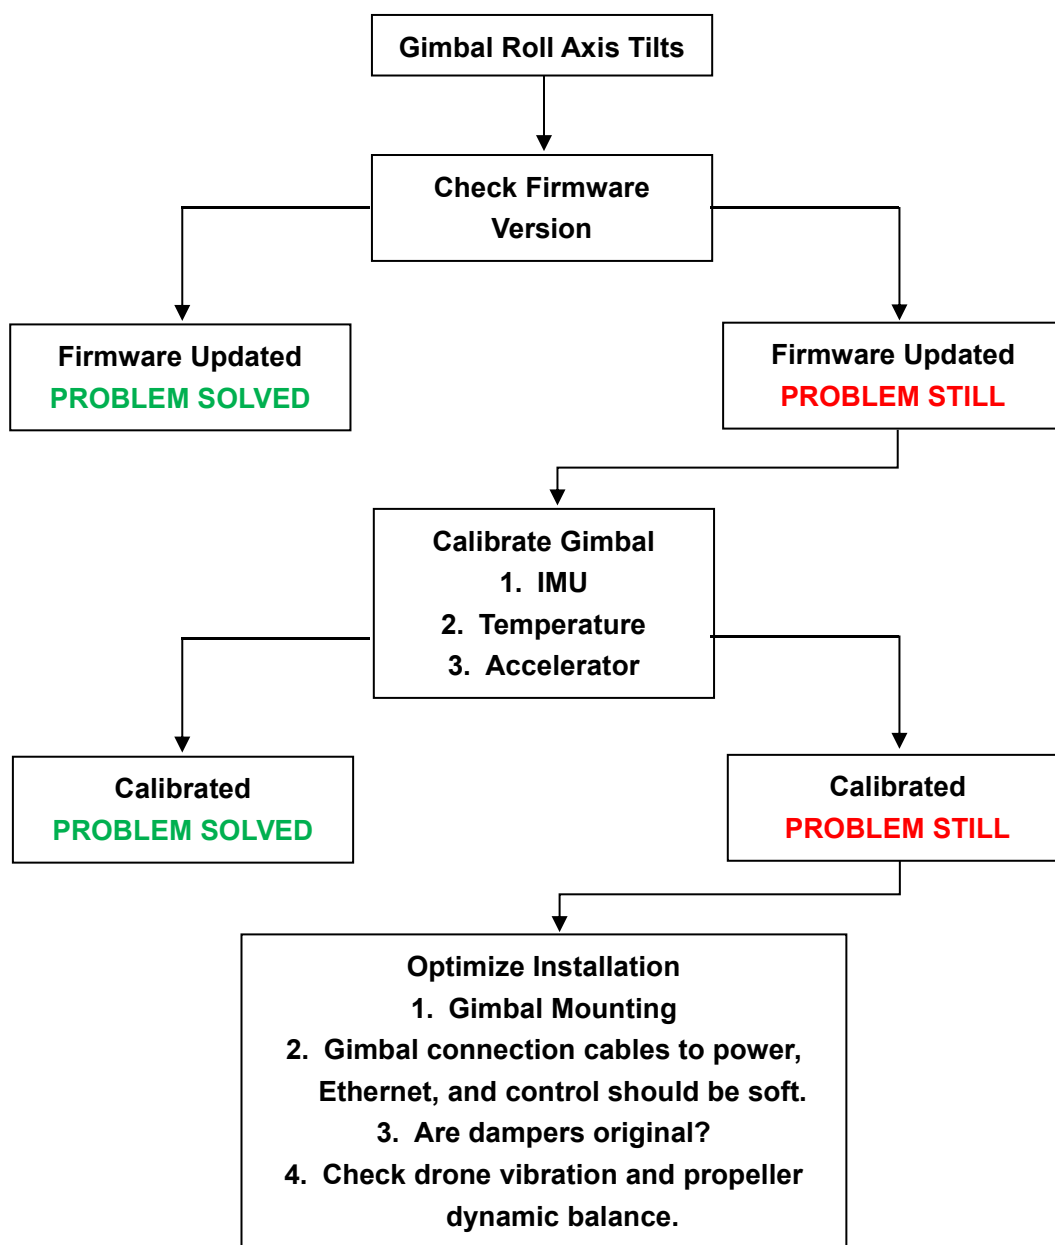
Gimbal Roll Axis Tilts

Check Firmware Version

Firmware Updated
PROBLEM SOLVED

Firmware Updated
PROBLEM STILL

Calibrate Gimbal
1. IMU
2. Temperature
3. Accelerator

Calibrated
PROBLEM SOLVED

Calibrated
PROBLEM STILL

Optimize Installation
1. Gimbal Mounting
2. Gimbal connection cables to power, Ethernet, and control should be soft.
3. Are dampers original?
4. Check drone vibration and propeller dynamic balance.